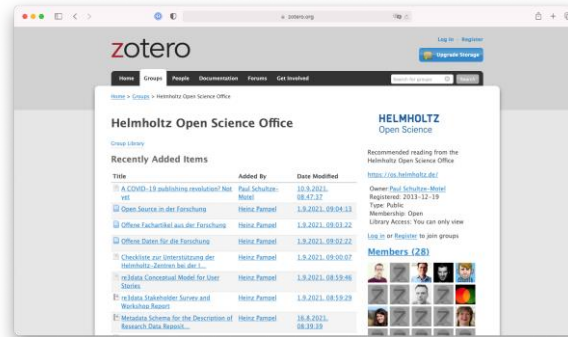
zotero.org

zotero

Log In · Register

Upgrade Storage

Home Groups People Documentation Forums Get Involved

Search for groups

Search

Home > Groups > Helmholtz Open Science Office

Helmholtz Open Science Office

Group Library

Recently Added Items

| Title | Added By | Date Modified |
|---|---|---|
| A COVID-19 publishing revolution? Not yet | Paul Schultze-Motel | 10.9.2021, 08:47:37 |
| Open Source in der Forschung | Heinz Pampel | 1.9.2021, 09:04:13 |
| Offene Fachartikel aus der Forschung | Heinz Pampel | 1.9.2021, 09:03:22 |
| Offene Daten für die Forschung | Heinz Pampel | 1.9.2021, 09:02:22 |
| Checkliste zur Unterstützung der Helmholtz-Zentren bei der I... | Heinz Pampel | 1.9.2021, 09:00:07 |
| re3data Conceptual Model for User Stories | Heinz Pampel | 1.9.2021, 08:59:46 |
| re3data Stakeholder Survey and Workshop Report | Heinz Pampel | 1.9.2021, 08:59:29 |
| Metadata Schema for the Decription of Research Data Reposit... | Heinz Pampel | 16.8.2021, 08:39:39 |

HELMHOLTZ
Open Science

Recommended reading from the Helmholtz Open Science Office

https://os.helmholtz.de/

Owner Paul Schultze-Motel
Registered: 2013-12-19
Type: Public
Membership: Open
Library Access: You can only view

Log in or Register to join groups

Members (28)